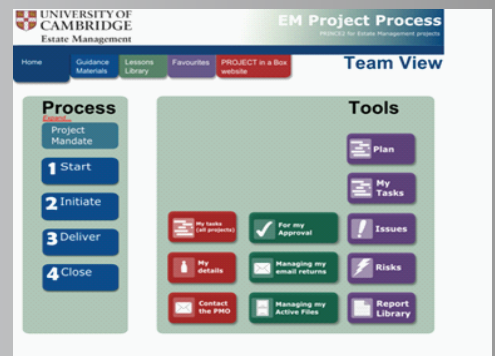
UNIVERSITY OF CAMBRIDGE
Estate Management

EM Project Process
PRINCE2 for Estate Management projects

Home
Guidance Materials
Lessons Library
Favourites
PROJECT in a Box website

Team View

Process
Expand
Project Mandate
1 Start
2 Initiate
3 Deliver
4 Close

Tools
Plan
My Tasks
My tasks (all projects)
For my Approval
Issues
My details
Managing my email returns
Risks
Contact the PMO
Managing my Active Files
Report Library